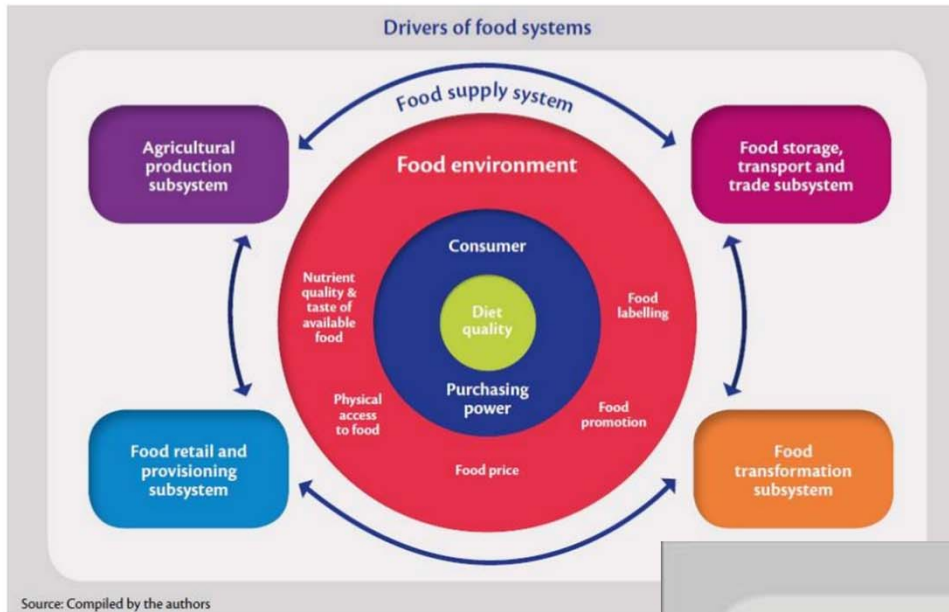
Drivers of food systems

Food supply system

Agricultural production subsystem

Food storage, transport and trade subsystem

Food environment

Consumer

Nutrient quality & taste of available food

Diet quality

Food labelling

Purchasing power

Physical access to food

Food promotion

Food price

Food retail and provisioning subsystem

Food transformation subsystem

Source: Compiled by the authors